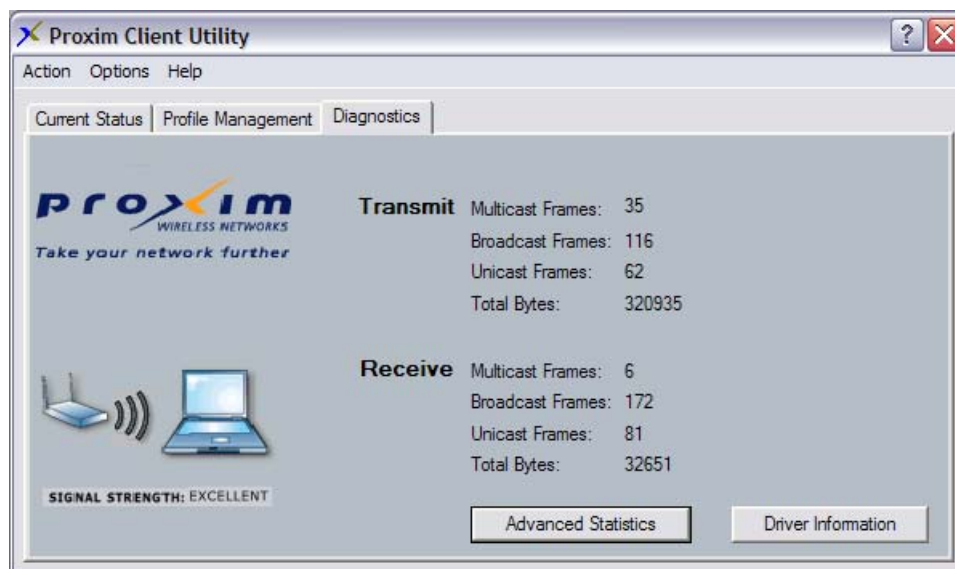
Proxim Client Utility

?

Action Options Help

Current Status | Profile Management | Diagnostics

proxim
WIRELESS NETWORKS
Take your network further

Transmit Multicast Frames: 35
Broadcast Frames: 116
Unicast Frames: 62
Total Bytes: 320935

Receive Multicast Frames: 6
Broadcast Frames: 172
Unicast Frames: 81
Total Bytes: 32651

SIGNAL STRENGTH: EXCELLENT

Advanced Statistics

Driver Information